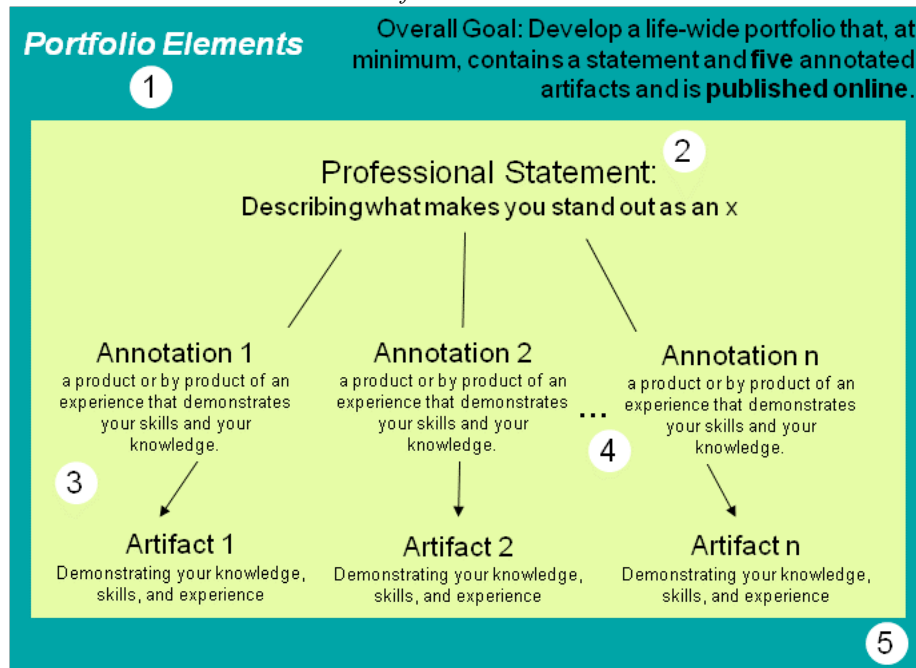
Portfolio Elements

1

Overall Goal: Develop a life-wide portfolio that, at minimum, contains a statement and **five** annotated artifacts and is **published online**.

2

Professional Statement:
Describing what makes you stand out as an x

Annotation 1
a product or by product of an experience that demonstrates your skills and your knowledge.

Annotation 2
a product or by product of an experience that demonstrates your skills and your knowledge.

...

Annotation n
a product or by product of an experience that demonstrates your skills and your knowledge.

3

4

Artifact 1
Demonstrating your knowledge, skills, and experience

Artifact 2
Demonstrating your knowledge, skills, and experience

Artifact n
Demonstrating your knowledge, skills, and experience

5